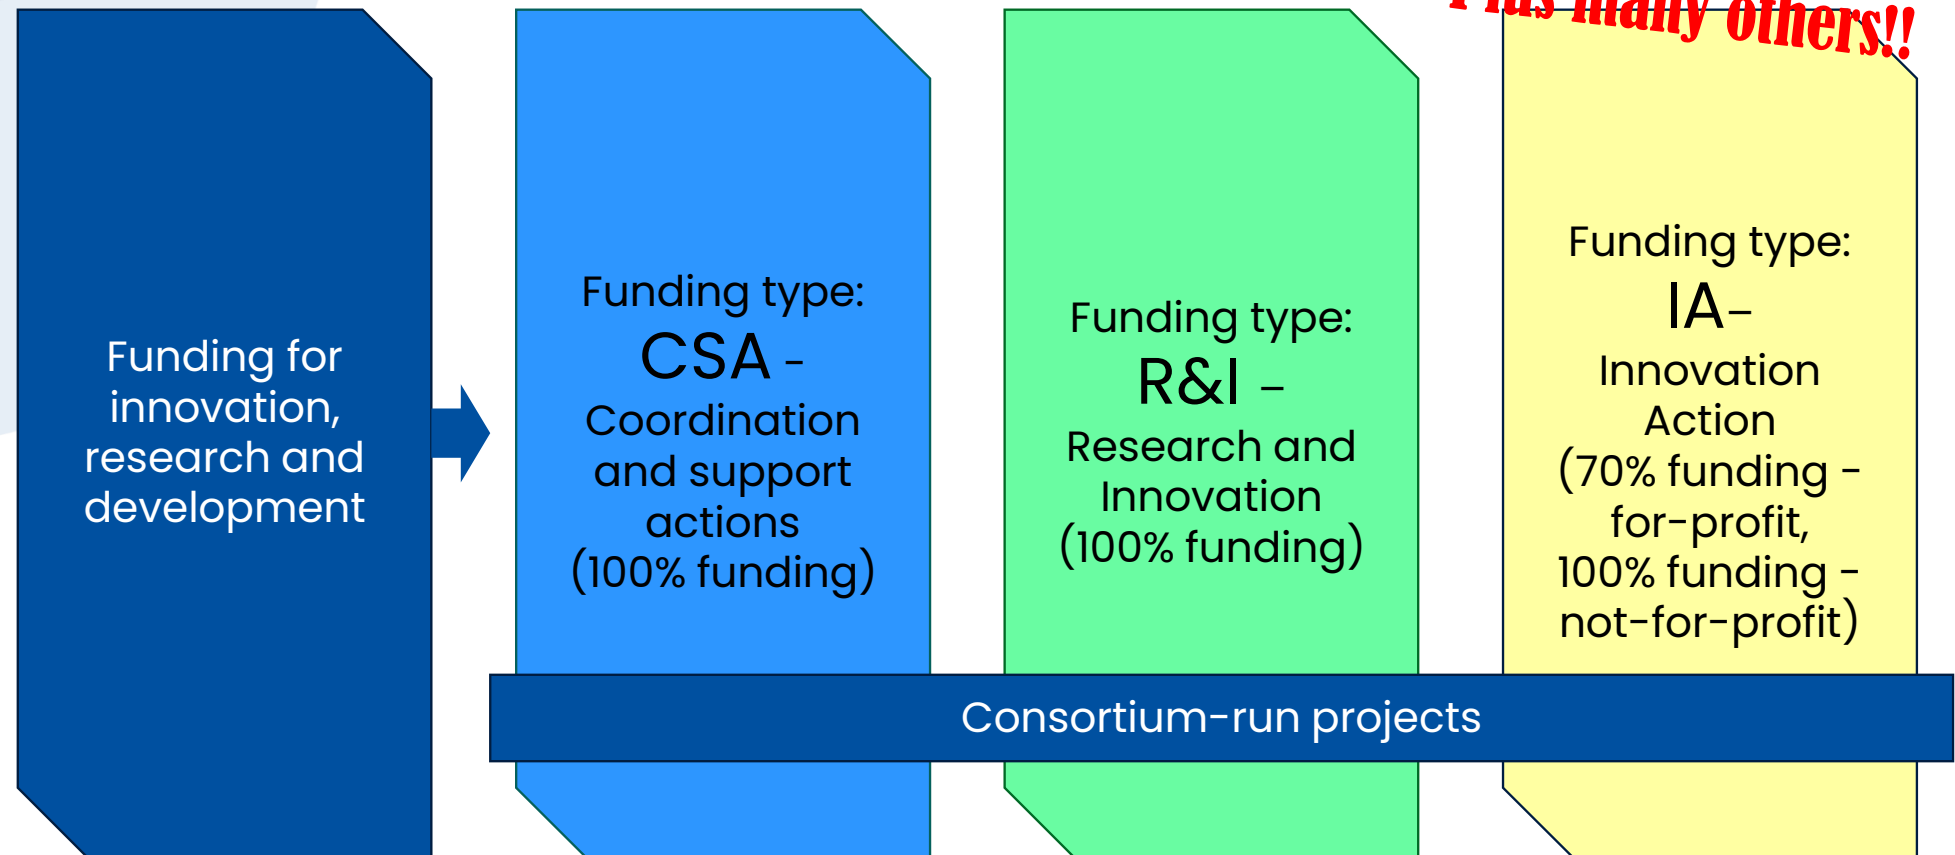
Plus many others!!

Funding for innovation, research and development

Funding type:
CSA -
Coordination and support actions
(100% funding)

Funding type:
R&I –
Research and Innovation
(100% funding)

Funding type:
IA–
Innovation Action
(70% funding - for-profit, 100% funding - not-for-profit)

Consortium-run projects